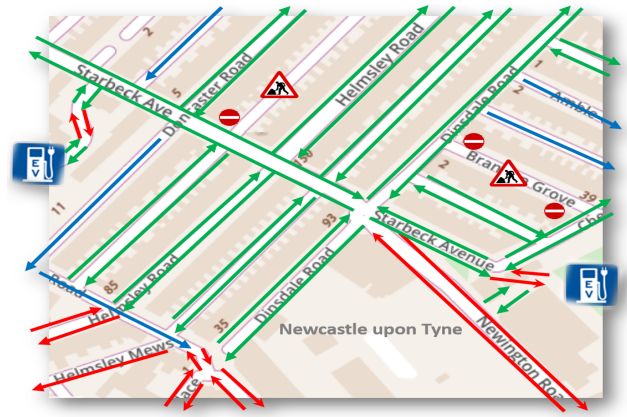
2
5
Starbeck Ave
Doncaster Road
Helmsley Road
Dinsdale Road
1
2
Amble
Dinsdale Road
Brand Grove
2
39
Che
EV
11
EV
Road
85
Helmsley Road
35
93
Dinsdale Road
Starbeck Avenue
Newcastle upon Tyne
Newington Road
Helmsley Mews
Lace